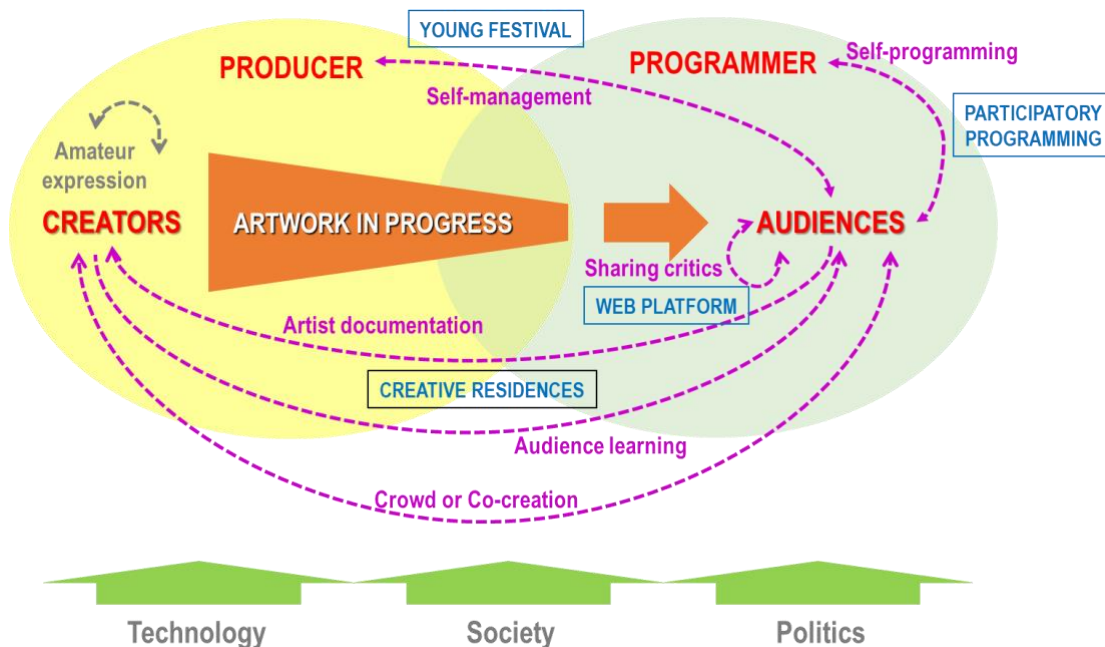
YOUNG FESTIVAL

PRODUCER

Self-management

PROGRAMMER

Self-programming

PARTICIPATORY PROGRAMMING

Amateur expression

CREATORS

ARTWORK IN PROGRESS

AUDIENCES

Sharing critics

WEB PLATFORM

Artist documentation

CREATIVE RESIDENCES

Audience learning

Crowd or Co-creation

Technology

Society

Politics